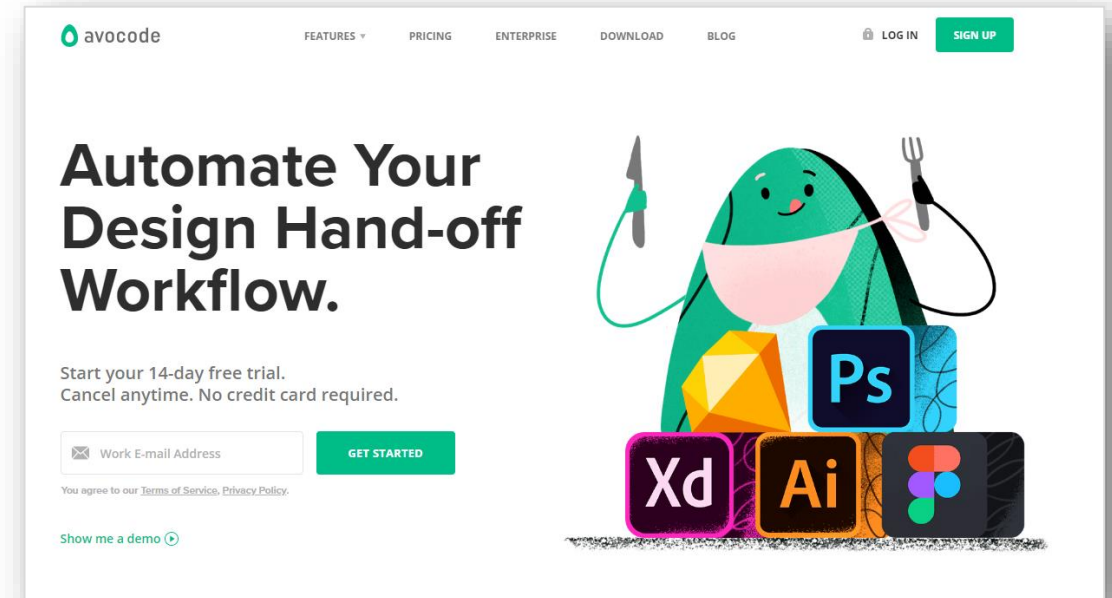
avocode

FEATURES PRICING ENTERPRISE DOWNLOAD BLOG

LOG IN SIGN UP

Automate Your Design Hand-off Workflow.

Start your 14-day free trial.
Cancel anytime. No credit card required.

Work E-mail Address

GET STARTED

You agree to our Terms of Service, Privacy Policy.

Show me a demo

Ps

Xd

Ai